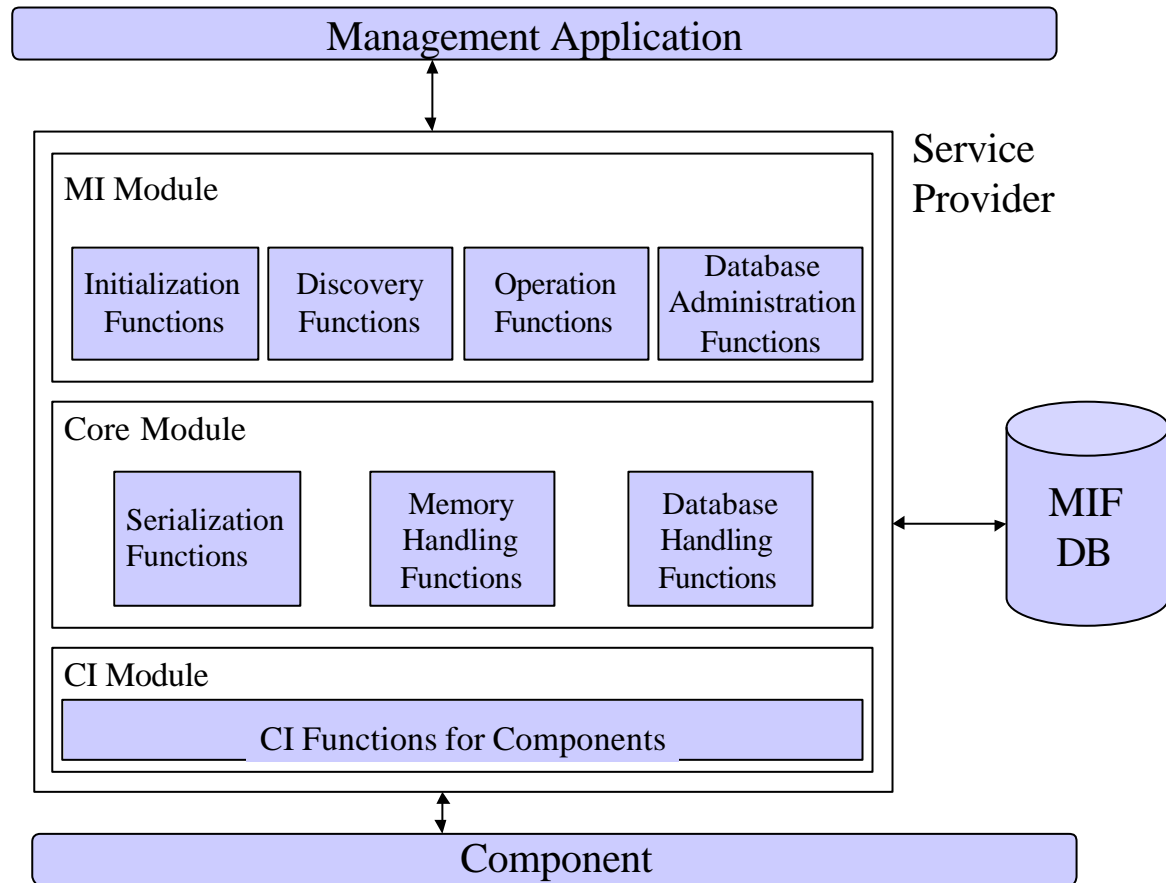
Management Application

Service Provider

MI Module

Initialization Functions

Discovery Functions

Operation Functions

Database Administration Functions

Core Module

Serialization Functions

Memory Handling Functions

Database Handling Functions

MIF DB

CI Module

CI Functions for Components

Component